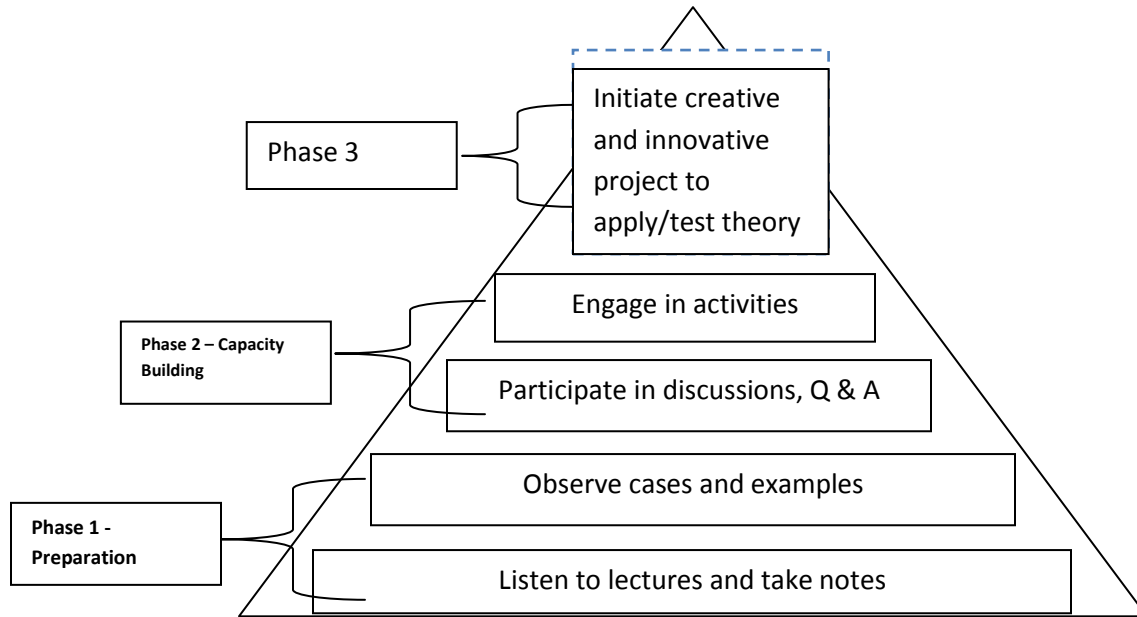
Phase 3

Initiate creative and innovative project to apply/test theory

Phase 2 – Capacity Building

Engage in activities

Participate in discussions, Q & A

Phase 1 - Preparation

Observe cases and examples

Listen to lectures and take notes